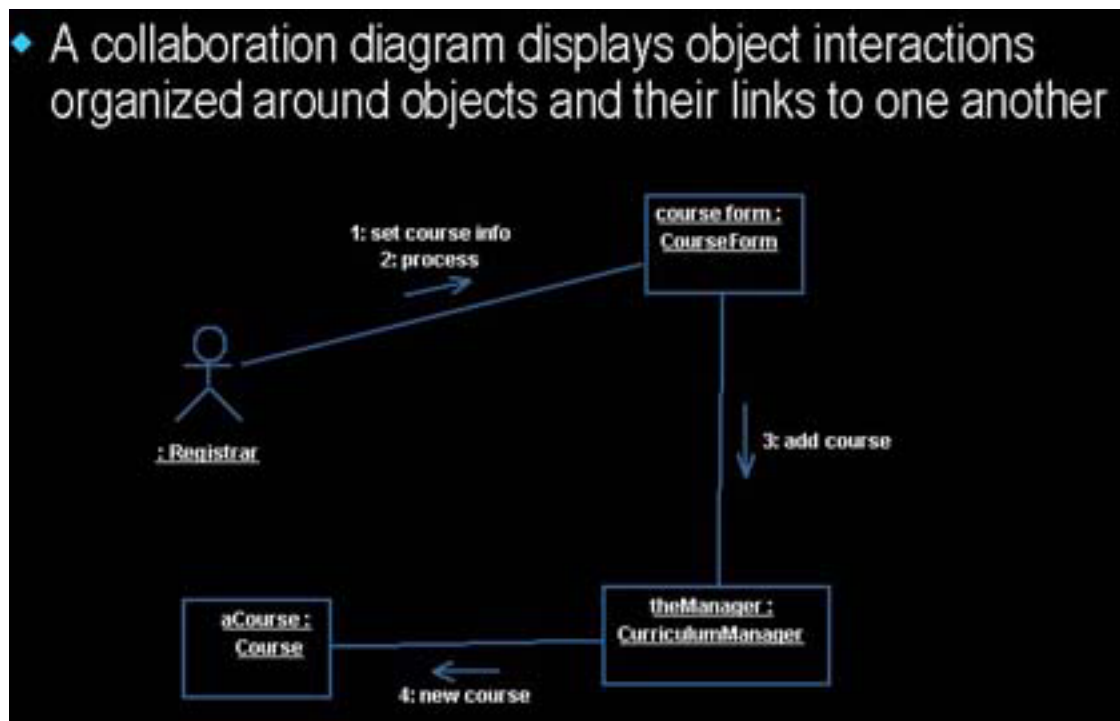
A collaboration diagram displays object interactions organized around objects and their links to one another

1: set course info
2: process

course form :
CourseForm

: Registrar

3: add course

aCourse :
Course

theManager :
CurriculumManager

4: new course